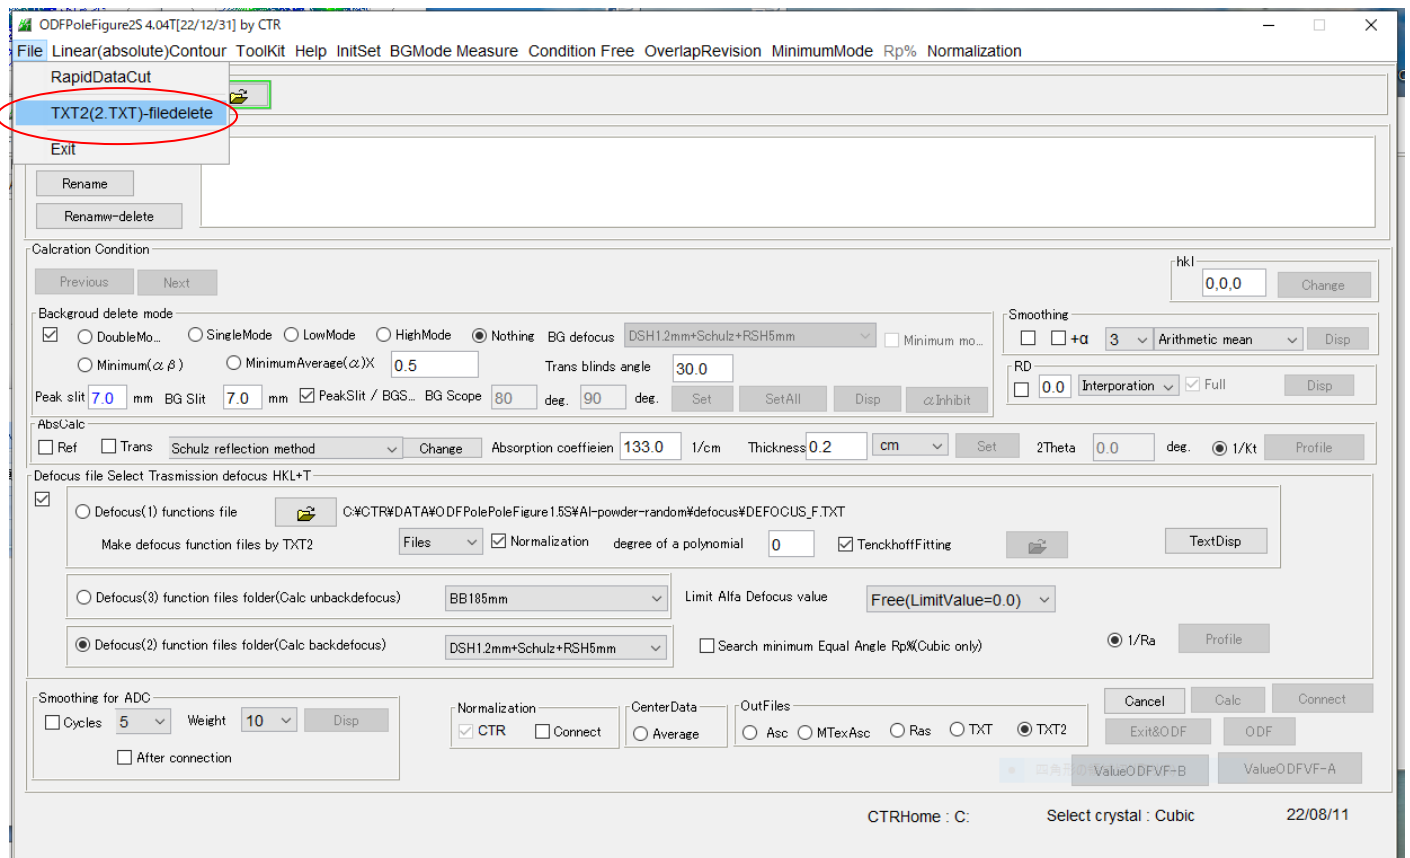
ODFPoleFigure2S 4.04T[22/12/31] by CTR

File Linear(absolute)Contour ToolKit Help InitSet BGMode Measure Condition Free OverlapRevision MinimumMode Rp% Normalization

RapidDataCut
TXT2(2.TXT)-filedelete
Exit

Rename
Renamw-delete

Calcration Condition
Previous Next
hkl
0,0,0 Change

Backgroud delete mode
DoubleMo... SingleMode LowMode HighMode Nothing BG defocus DSH1.2mm+Schulz+RSH5mm Minimum mo...
Minimum($\alpha$ $\beta$) MinimumAverage($\alpha$)X 0.5 Trans blinds angle 30.0
Peak slit 7.0 mm BG Slit 7.0 mm PeakSlit / BGS... BG Scope 80 deg. 90 deg. Set SetAll Disp $\alpha$Inhibit

Smoothing
+α 3 Arithmetic mean Disp
RD
0.0 Interporation Full Disp

AbsCalc
Ref Trans Schulz reflection method Change Absorption coeffieien 133.0 1/cm Thickness 0.2 cm Set 2Theta 0.0 deg. 1/Kt Profile

Defocus file Select Trasmission defocus HKL+T
Defocus(1) functions file C:¥CTR¥DATA¥ODFPolePoleFigure1.5S¥Al-powder-random¥defocus¥DEFOCUS_F.TXT
Make defocus function files by TXT2 Files Normalization degree of a polynomial 0 TenckhoffFitting TextDisp
Defocus(3) function files folder(Calc unbackdefocus) BB185mm Limit Alfa Defocus value Free(LimitValue=0.0)
Defocus(2) function files folder(Calc backdefocus) DSH1.2mm+Schulz+RSH5mm Search minimum Equal Angle Rp%(Cubic only) 1/Ra Profile

Smoothing for ADC
Cycles 5 Weight 10 Disp
After connection

Normalization
CTR Connect
CenterData
Average
OutFiles
Asc MTexAsc Ras TXT TXT2

Cancel Calc Connect
Exit&ODF ODF
ValueODFVF-B ValueODFVF-A

CTRHome : C: Select crystal : Cubic 22/08/11